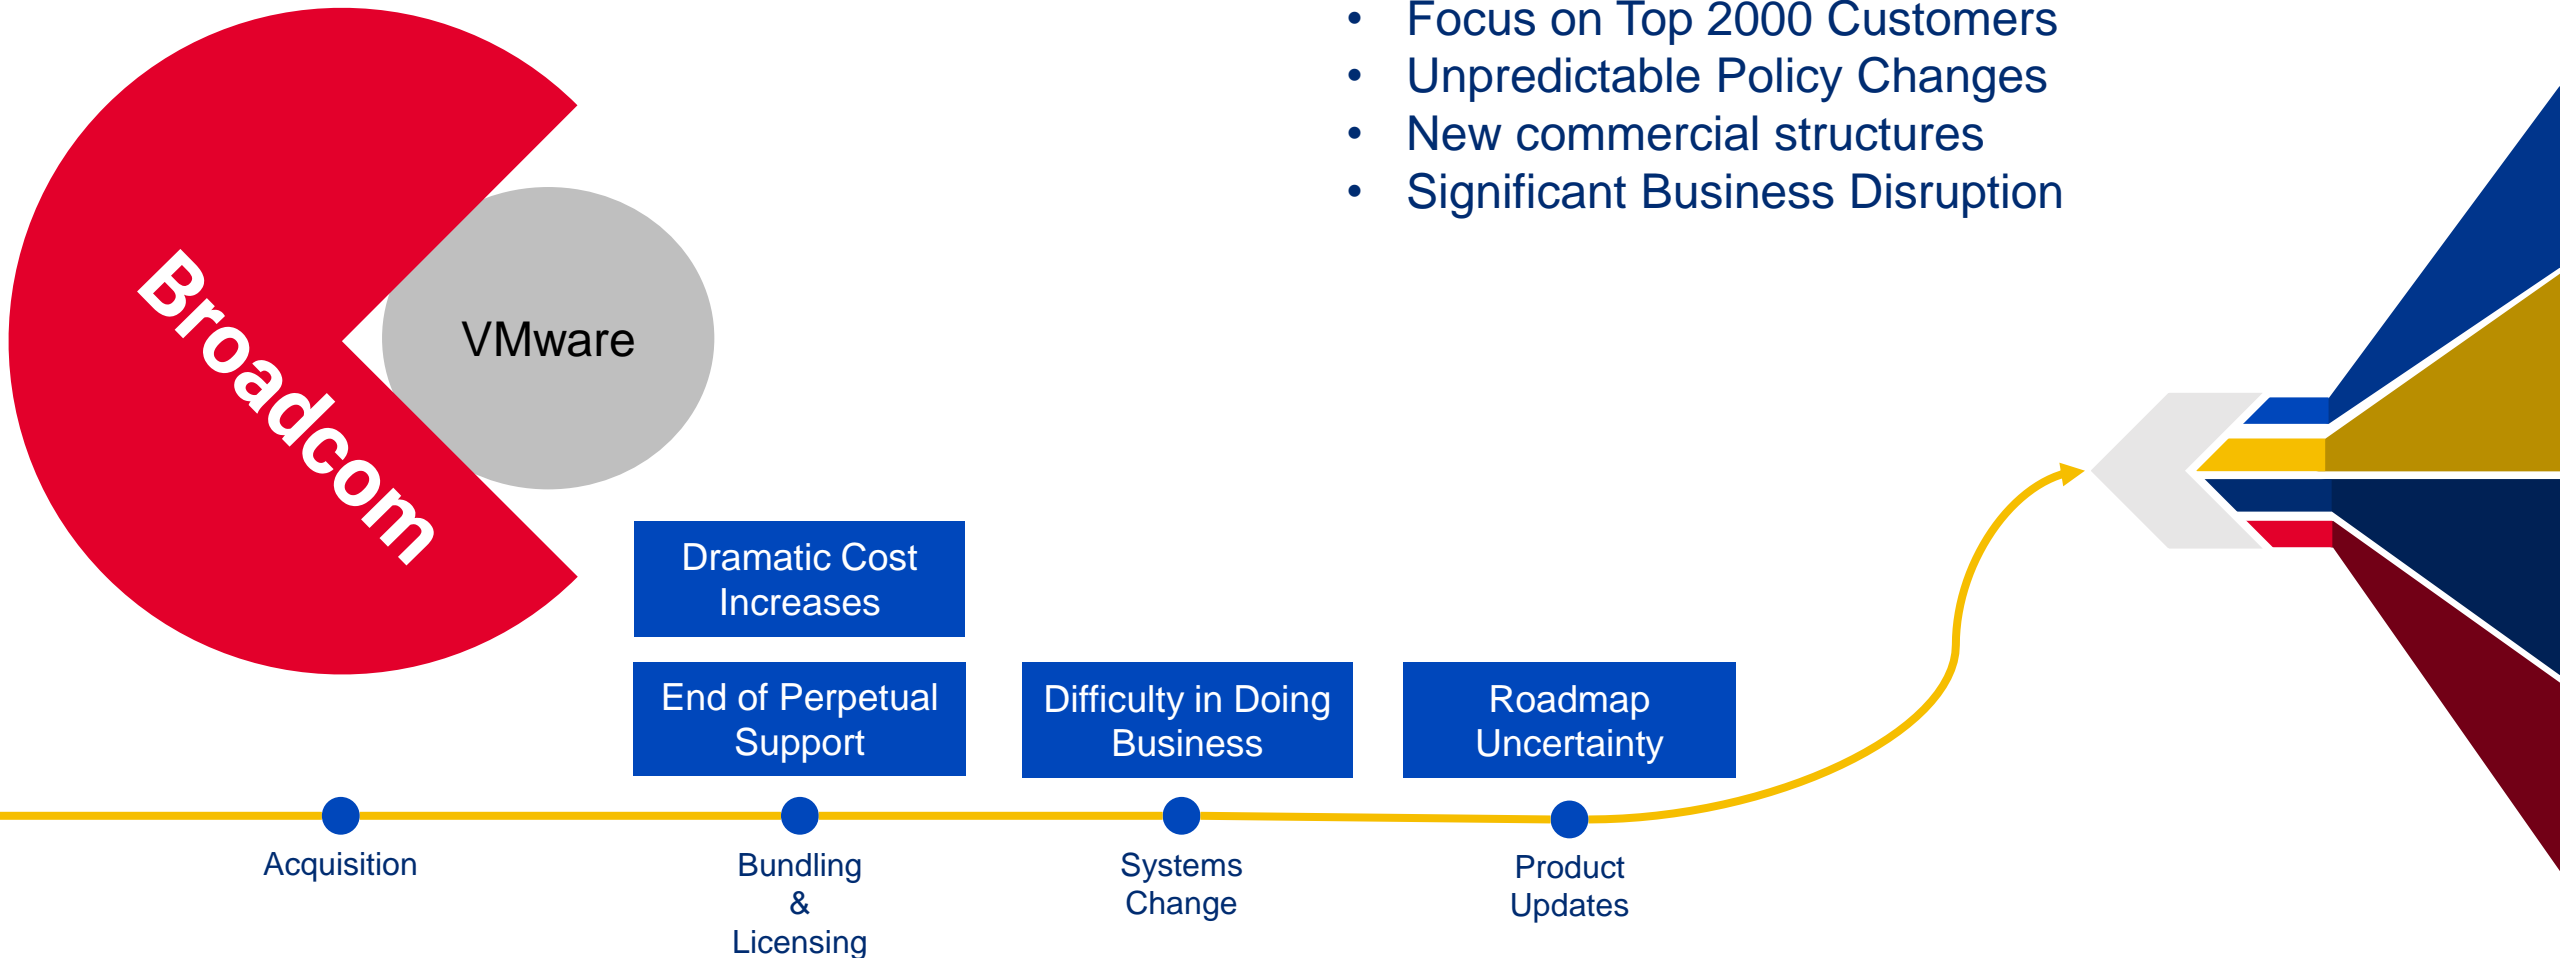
- Focus on Top 2000 Customers
- Unpredictable Policy Changes
- New commercial structures
- Significant Business Disruption

Broadcom

VMware

Dramatic Cost Increases

End of Perpetual Support

Difficulty in Doing Business

Roadmap Uncertainty

Acquisition

Bundling & Licensing

Systems Change

Product Updates